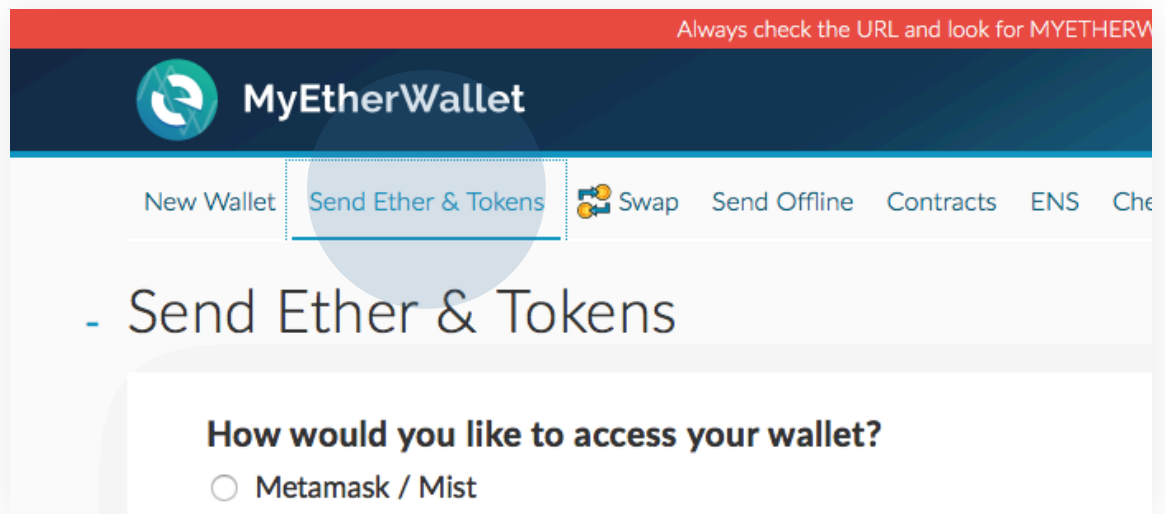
Always check the URL and look for MYETHERW

MyEtherWallet

New Wallet Send Ether & Tokens Swap Send Offline Contracts ENS Che

Send Ether & Tokens

How would you like to access your wallet?

Metamask / Mist